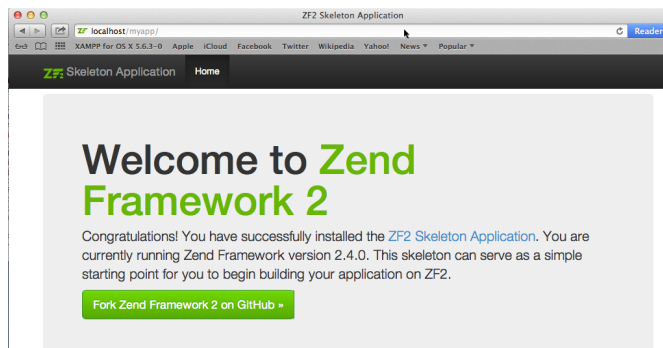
ZF2 Skeleton Application

localhost/myapp/

Reader

XAMPP for OS X 5.6.3-0 Apple iCloud Facebook Twitter Wikipedia Yahoo! News ▾ Popular ▾

ZF Skeleton Application Home

Welcome to Zend Framework 2

Congratulations! You have successfully installed the ZF2 Skeleton Application. You are currently running Zend Framework version 2.4.0. This skeleton can serve as a simple starting point for you to begin building your application on ZF2.

Fork Zend Framework 2 on GitHub »